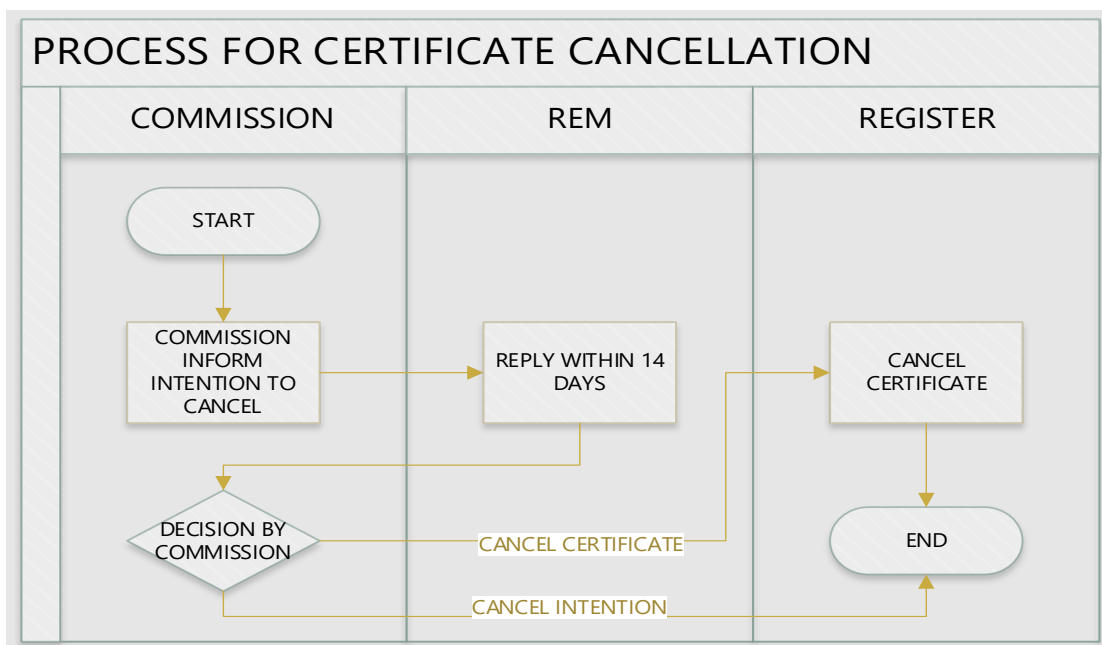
PROCESS FOR CERTIFICATE CANCELLATION

COMMISSION

REM

REGISTER

START

COMMISSION INFORM INTENTION TO CANCEL

REPLY WITHIN 14 DAYS

CANCEL CERTIFICATE

DECISION BY COMMISSION

CANCEL CERTIFICATE

END

CANCEL INTENTION